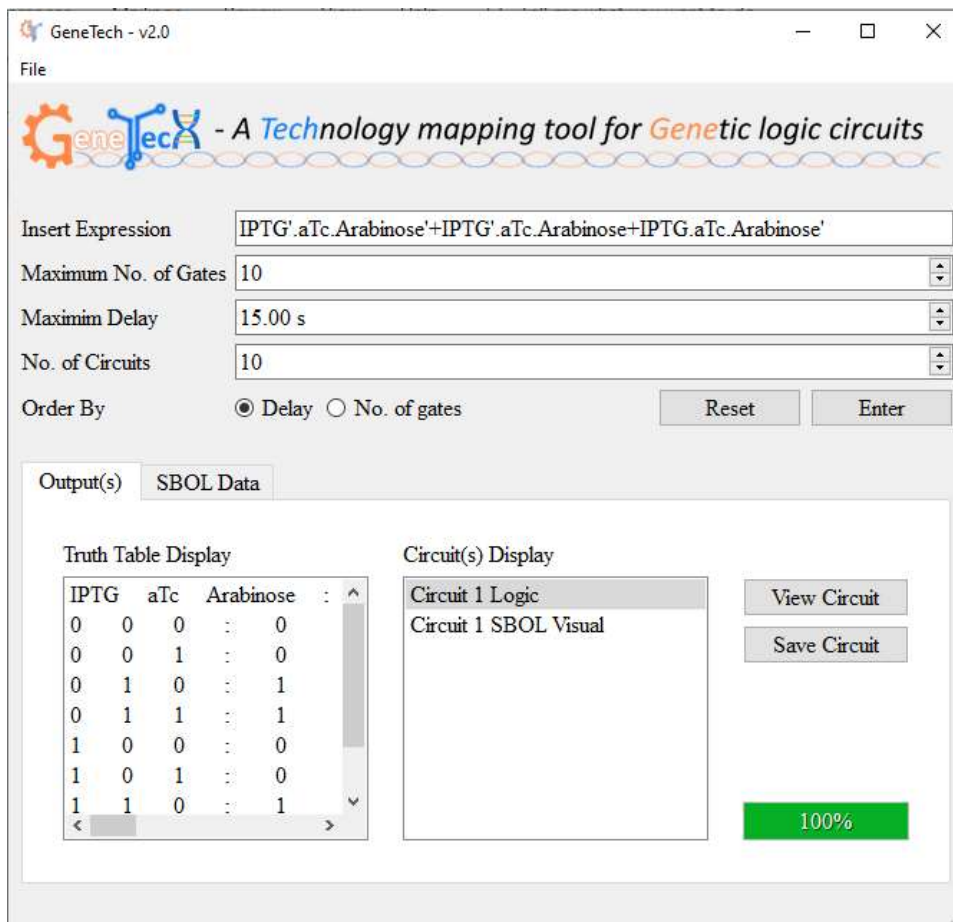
GeneTech - v2.0

File

GeneTech - A Technology mapping tool for Genetic logic circuits

Insert Expression IPTG'.aTc.Arabinose'+IPTG'.aTc.Arabinose+IPTG.aTc.Arabinose'

Maximum No. of Gates 10

Maximim Delay 15.00 s

No. of Circuits 10

Order By ◉ Delay ○ No. of gates

Reset

Enter

Output(s)

SBOL Data

Truth Table Display

| IPTG | aTc | Arabinose | : |
|---|---|---|---|
| 0 | 0 | 0 | : 0 |
| 0 | 0 | 1 | : 0 |
| 0 | 1 | 0 | : 1 |
| 0 | 1 | 1 | : 1 |
| 1 | 0 | 0 | : 0 |
| 1 | 0 | 1 | : 0 |
| 1 | 1 | 0 | : 1 |

Circuit(s) Display

Circuit 1 Logic

Circuit 1 SBOL Visual

View Circuit

Save Circuit

100%